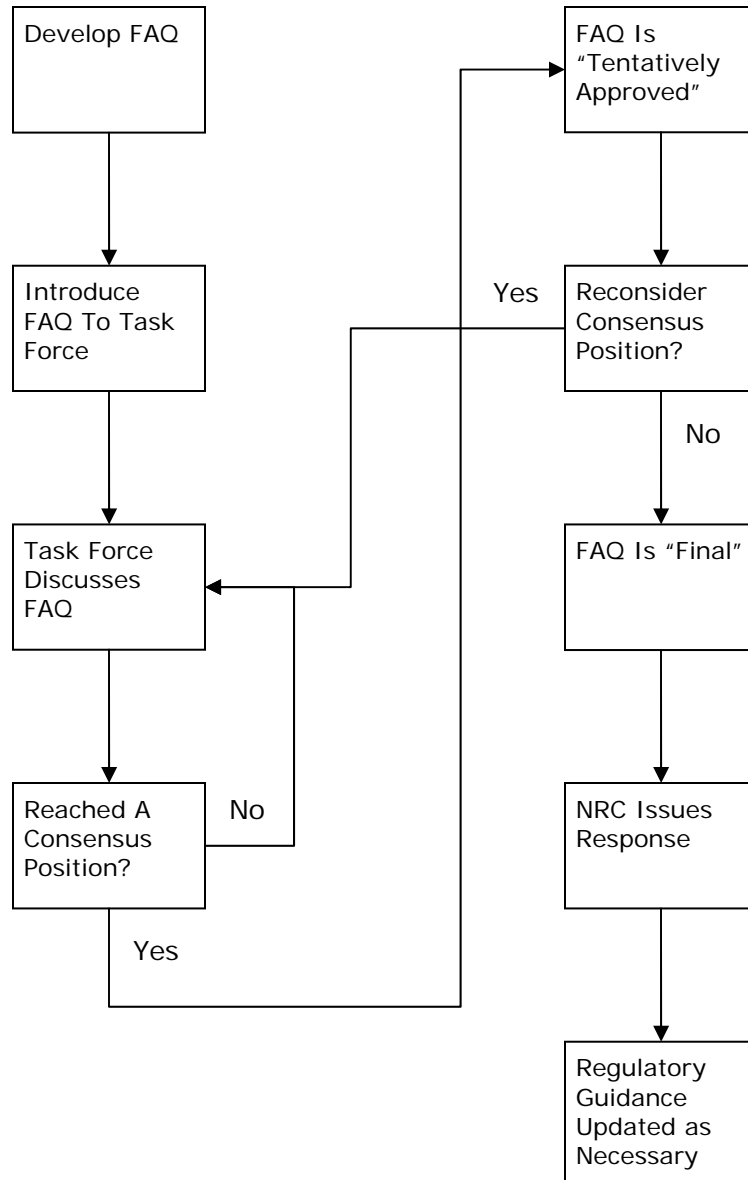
Develop FAQ

Introduce FAQ To Task Force

Task Force Discusses FAQ

Reached A Consensus Position?

No

Yes

FAQ Is "Tentatively Approved"

Yes

Reconsider Consensus Position?

No

FAQ Is "Final"

NRC Issues Response

Regulatory Guidance Updated as Necessary